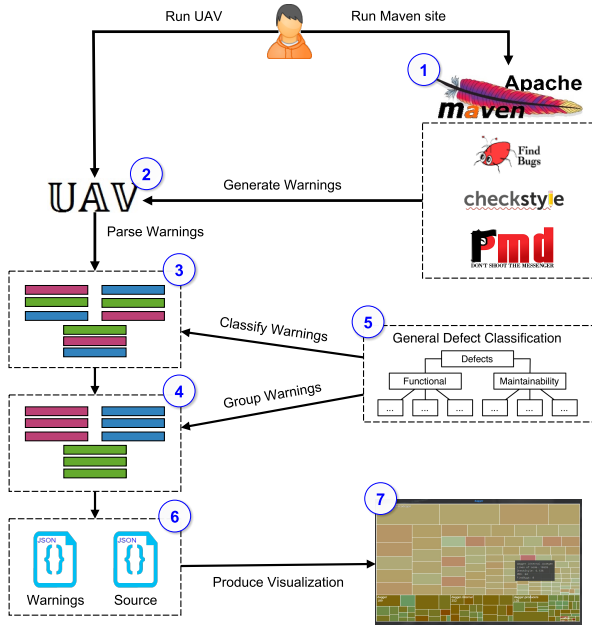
Run UAV

Run Maven site

1

Apache maven

Find Bugs

checkstyle

pmd
DON'T SHOOT THE MESSENGER

UAV

2

Generate Warnings

Parse Warnings

3

Classify Warnings

5

General Defect Classification

Defects

Functional

Maintainability

...

...

...

...

...

...

4

Group Warnings

6

JSON
{}

JSON
{}

Warnings

Source

Produce Visualization

7